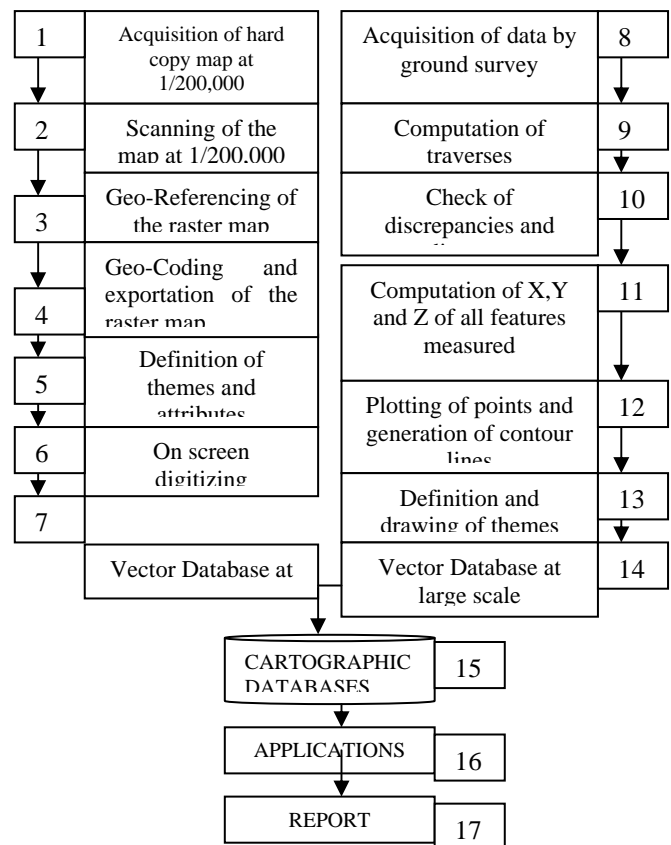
1

Acquisition of hard copy map at 1/200,000

2

Scanning of the map at 1/200.000

3

Geo-Referencing of the raster map

4

Geo-Coding and exportation of the raster map

5

Definition of themes and attributes

6

On screen digitizing

7

Vector Database at

Acquisition of data by ground survey

8

Computation of traverses

9

Check of discrepancies and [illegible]

10

Computation of X,Y and Z of all features measured

11

Plotting of points and generation of contour lines

12

Definition and drawing of themes

13

Vector Database at large scale

14

CARTOGRAPHIC DATABASES

15

APPLICATIONS

16

REPORT

17